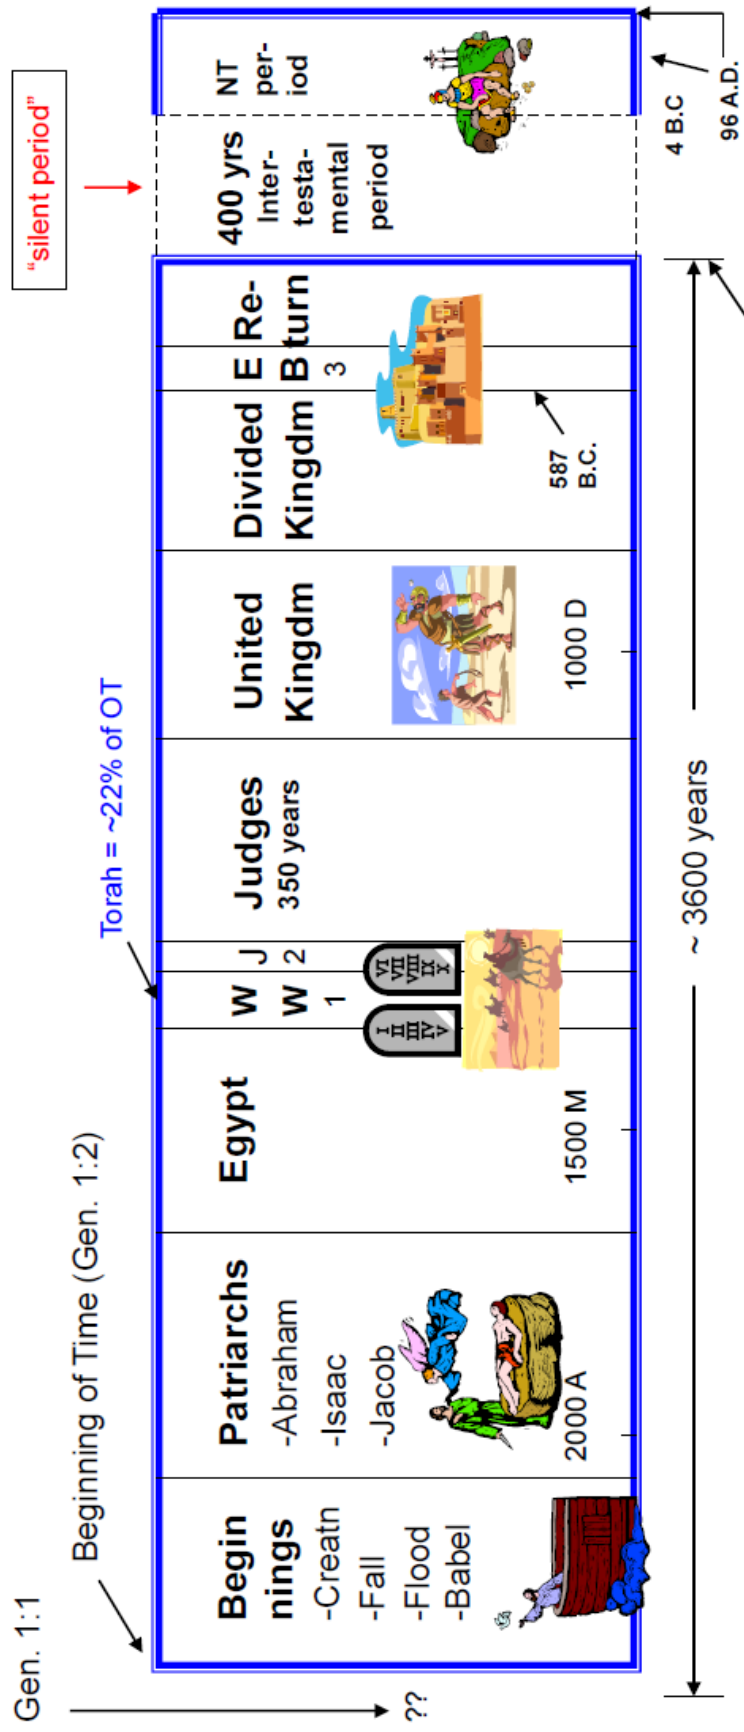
Gen. 1:1

??

Beginning of Time (Gen. 1:2)

Begin nings
-Creatn
-Fall
-Flood
-Babel

Patriarchs
-Abraham
-Isaac
-Jacob

2000 A

Egypt

1500 M

W W 1

J 2

I II III IV V

VI VII VIII IX X

Torah = ~22% of OT

Judges
350 years

United Kingdm

1000 D

Divided Kingdm

E B 3

587 B.C.

Re-turn

400 yrs
Inter-testa-mental period

"silent period"

NT per-iod

4 B.C

96 A.D.

~ 3600 years